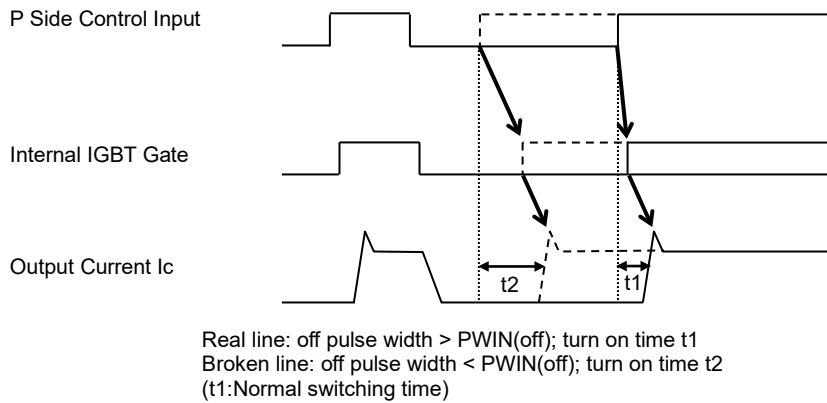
P Side Control Input

Internal IGBT Gate

Output Current Ic

t2

t1

Real line: off pulse width > PWIN(off); turn on time t1
Broken line: off pulse width < PWIN(off); turn on time t2
(t1:Normal switching time)